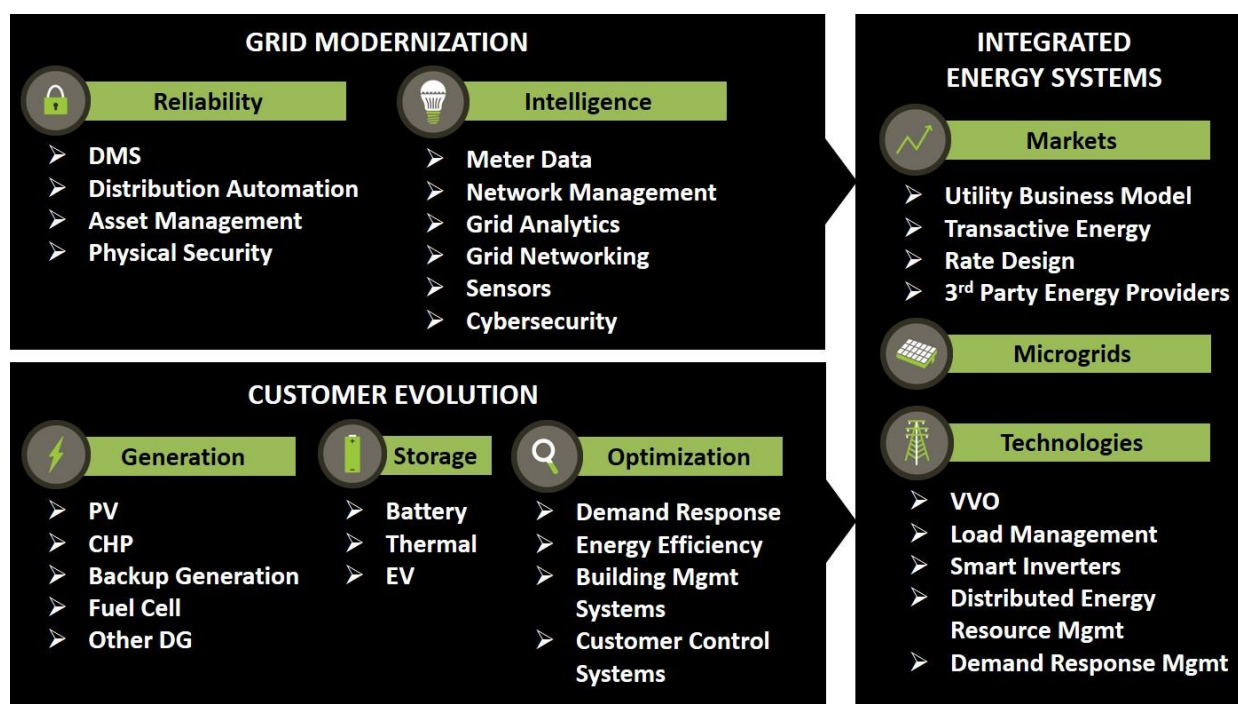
GRID MODERNIZATION

Reliability

- DMS
- Distribution Automation
- Asset Management
- Physical Security

Intelligence

- Meter Data
- Network Management
- Grid Analytics
- Grid Networking
- Sensors
- Cybersecurity

CUSTOMER EVOLUTION

Generation

- PV
- CHP
- Backup Generation
- Fuel Cell
- Other DG

Storage

- Battery
- Thermal
- EV

Optimization

- Demand Response
- Energy Efficiency
- Building Mgmt Systems
- Customer Control Systems

INTEGRATED ENERGY SYSTEMS

Markets

- Utility Business Model
- Transactive Energy
- Rate Design
- 3$^{rd}$ Party Energy Providers

Microgrids

Technologies

- VVO
- Load Management
- Smart Inverters
- Distributed Energy Resource Mgmt
- Demand Response Mgmt